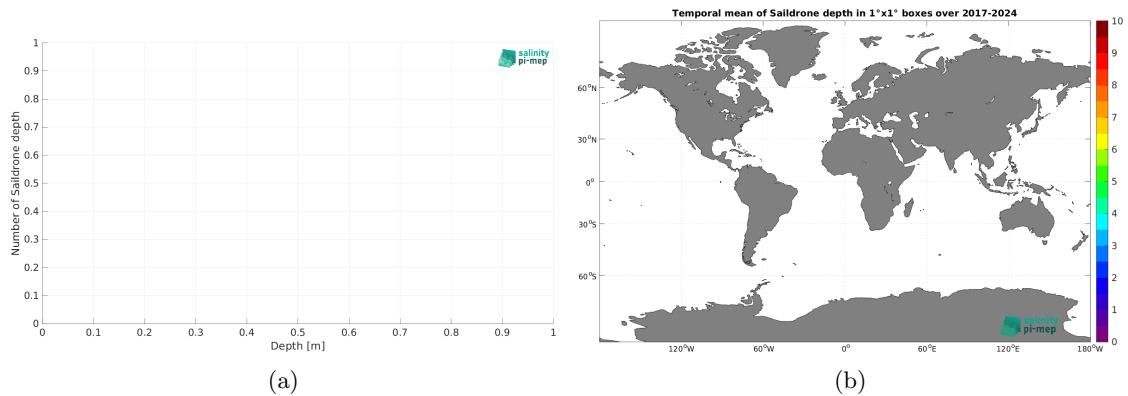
salinity
pi-mep

Number of Saildrone depth

1
0.9
0.8
0.7
0.6
0.5
0.4
0.3
0.2
0.1
0

0 0.1 0.2 0.3 0.4 0.5 0.6 0.7 0.8 0.9 1

Depth [m]

(a)

Temporal mean of Saildrone depth in 1°x1° boxes over 2017-2024

60°N
30°N
0°
30°S
60°S

120°W 60°W 0° 60°E 120°E 180°W

10
9
8
7
6
5
4
3
2
1
0

salinity
pi-mep

(b)